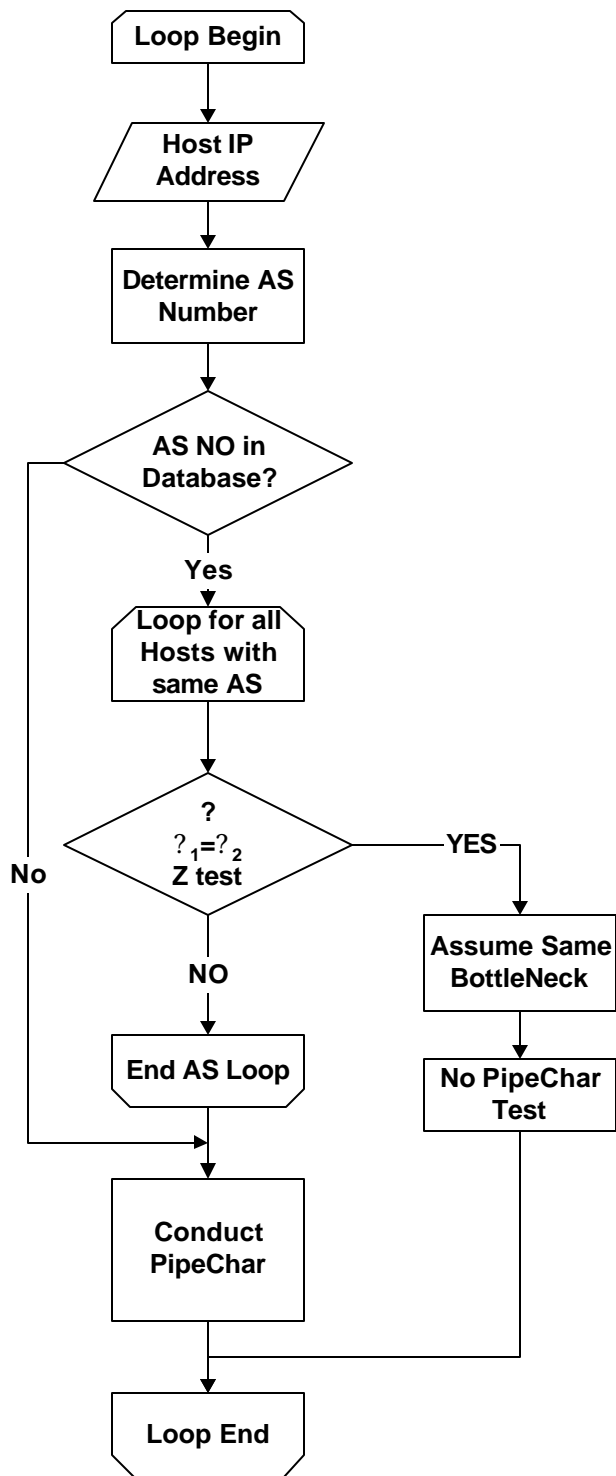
Loop Begin

Host IP Address

Determine AS Number

AS NO in Database?

Yes

No

Loop for all Hosts with same AS

?

$?_1=?_2$

Z test

YES

NO

Assume Same BottleNeck

No PipeChar Test

End AS Loop

Conduct PipeChar

Loop End